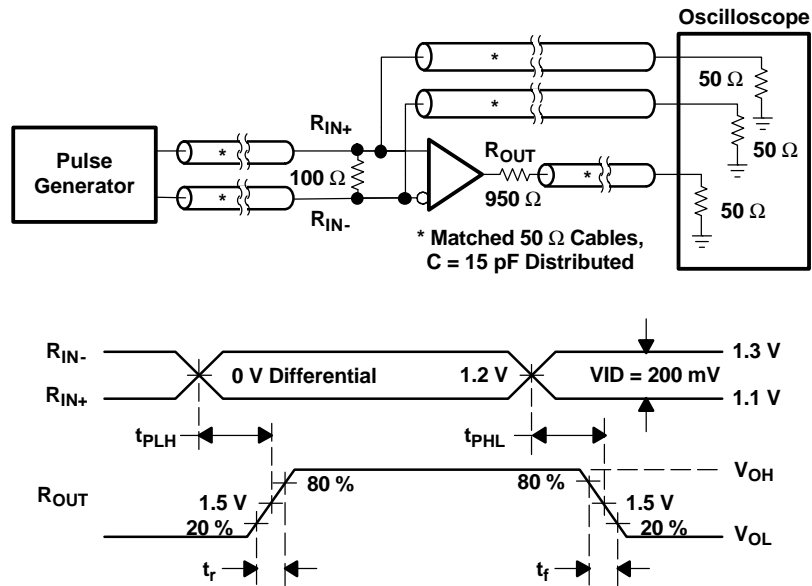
Oscilloscope

Pulse Generator

*
*
*
*
*

$R_{IN+}$

100 Ω

$R_{IN-}$

$R_{OUT}$

950 Ω

50 Ω

50 Ω

50 Ω

* Matched 50 Ω Cables, C = 15 pF Distributed

$R_{IN-}$

$R_{IN+}$

0 V Differential

1.2 V

VID = 200 mV

1.3 V

1.1 V

$t_{PLH}$

$t_{PHL}$

$R_{OUT}$

80 %

80 %

$V_{OH}$

1.5 V

1.5 V

20 %

20 %

$V_{OL}$

$t_r$

$t_f$